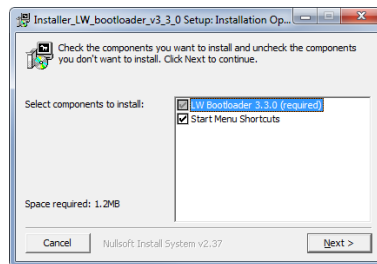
Installer_LW_bootloader_v3_3_0 Setup: Installation Op...

Check the components you want to install and uncheck the components you don't want to install. Click Next to continue.

Select components to install:

LW Bootloader 3.3.0 (required)
Start Menu Shortcuts

Space required: 1.2MB

Cancel

Nullsoft Install System v2.37

Next >